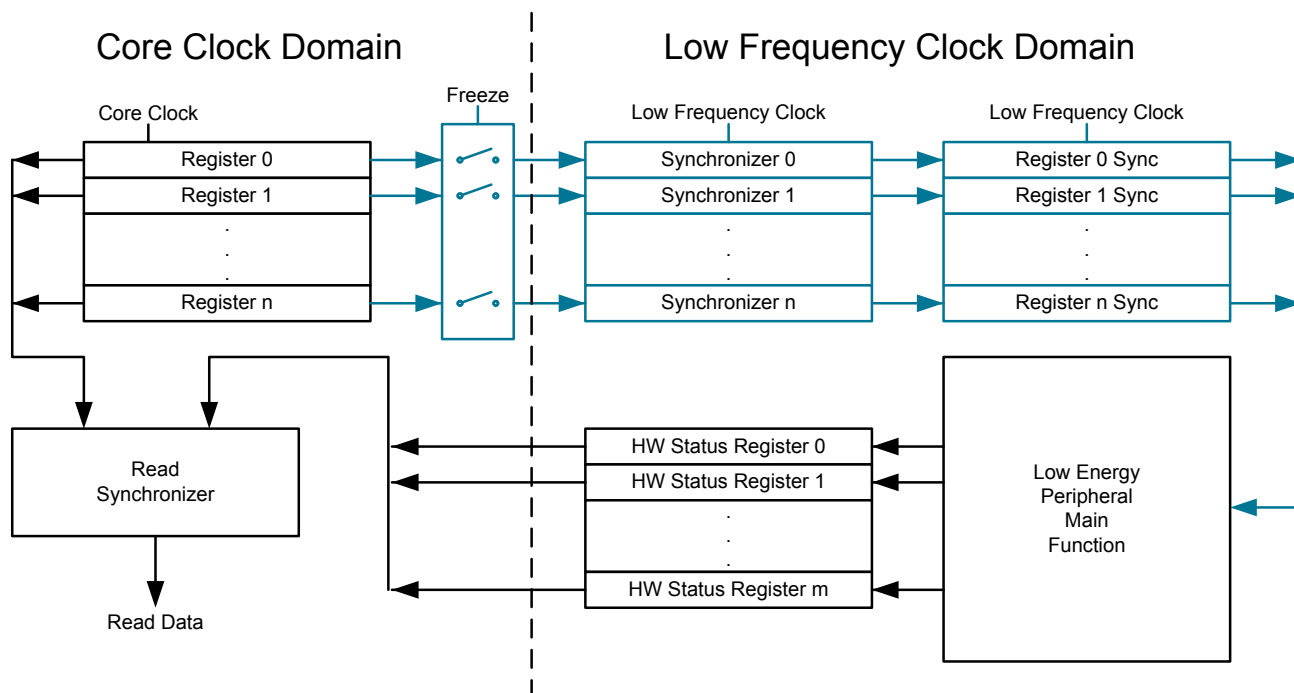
Core Clock Domain

Low Frequency Clock Domain

Core Clock

Freeze

Low Frequency Clock

Low Frequency Clock

Register 0

Register 1

.
.
.

Register n

Synchronizer 0

Synchronizer 1

.
.
.

Synchronizer n

Register 0 Sync

Register 1 Sync

.
.
.

Register n Sync

Read Synchronizer

Read Data

HW Status Register 0

HW Status Register 1

.
.
.

HW Status Register m

Low Energy Peripheral Main Function